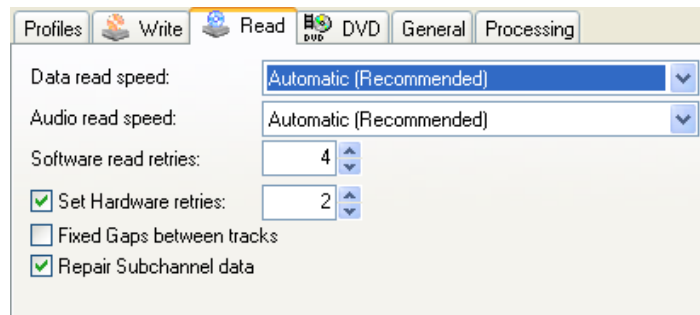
Profiles | Write | Read | DVD | General | Processing

Data read speed: Automatic (Recommended)

Audio read speed: Automatic (Recommended)

Software read retries: 4

Set Hardware retries: 2

Fixed Gaps between tracks

Repair Subchannel data